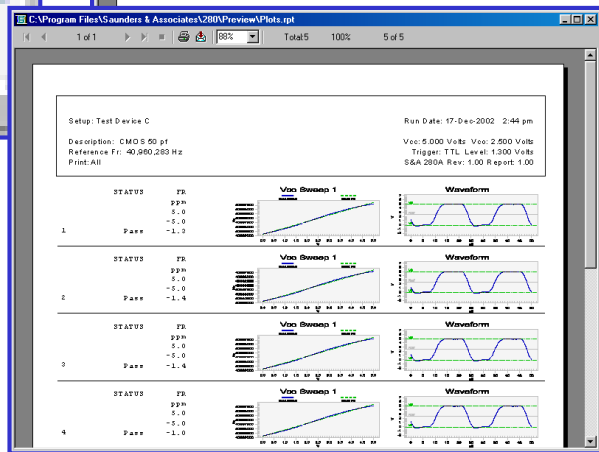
C:\Program Files\Saunders & Associates\280\Preview\Plots.rpt

1 of 1 88% Total:5 100% 5 of 5

Setup: Test Device C

Run Date: 17-Dec-2002 2:44 pm

Description: CMOS 50 pf
Reference Fr: 40,960,283 Hz
Print: All

Vcc: 5.000 Volts Vco: 2.500 Volts
Trigger: TTL Level: 1.300 Volts
S&A 280A Rev: 1.00 Report: 1.00

| | STATUS | FR |
|---|---|---|
| | | ppm |
| | | 5.0 |
| | | -5.0 |
| 1 | Pass | -1.3 |

Vco Sweep 1

Waveform

| | STATUS | FR |
|---|---|---|
| | | ppm |
| | | 5.0 |
| | | -5.0 |
| 2 | Pass | -1.4 |

Vco Sweep 1

Waveform

| | STATUS | FR |
|---|---|---|
| | | ppm |
| | | 5.0 |
| | | -5.0 |
| 3 | Pass | -1.4 |

Vco Sweep 1

Waveform

| | STATUS | FR |
|---|---|---|
| | | ppm |
| | | 5.0 |
| | | -5.0 |
| 4 | Pass | -1.0 |

Vco Sweep 1

Waveform